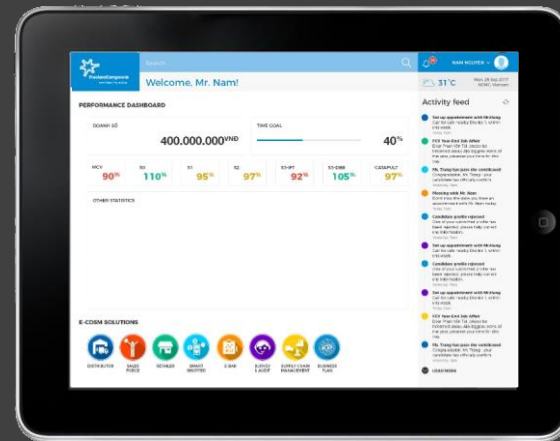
Search

NAM NGUYEN

Welcome, Mr. Nam!

31°C

Mon, 28 Sep 2017 HCMC, Vietnam

PERFORMANCE DASHBOARD

DOANH SỐ

400.000.000VND

TIME GOAL

40%

MCV 90%

S0 110%

S1 95%

S2 97%

S3-IPT 92%

S3-DMB 105%

CATAPULT 97%

OTHER STATISTICS

Activity feed

Set up appointment with Mr.Hung

FCV Year-End Job Offer!

Ms. Trang has pass the conditional

Meeting with Mr. Nam

Candidate profile rejected

Set up appointment with Mr.Hung

Candidate profile rejected

Candidate profile rejected

Set up appointment with Mr.Hung

FCV Year-End Job Offer!

Ms. Trang has pass the conditional

LOAD MORE

E-COSM SOLUTIONS

DISTRIBUTOR

SALES FORCE

RETAILER

SMART SHOPPER

E-BAR

SURVEY & AUDIT

SUPPLY CHAIN MANAGEMENT

BUSINESS PLAN